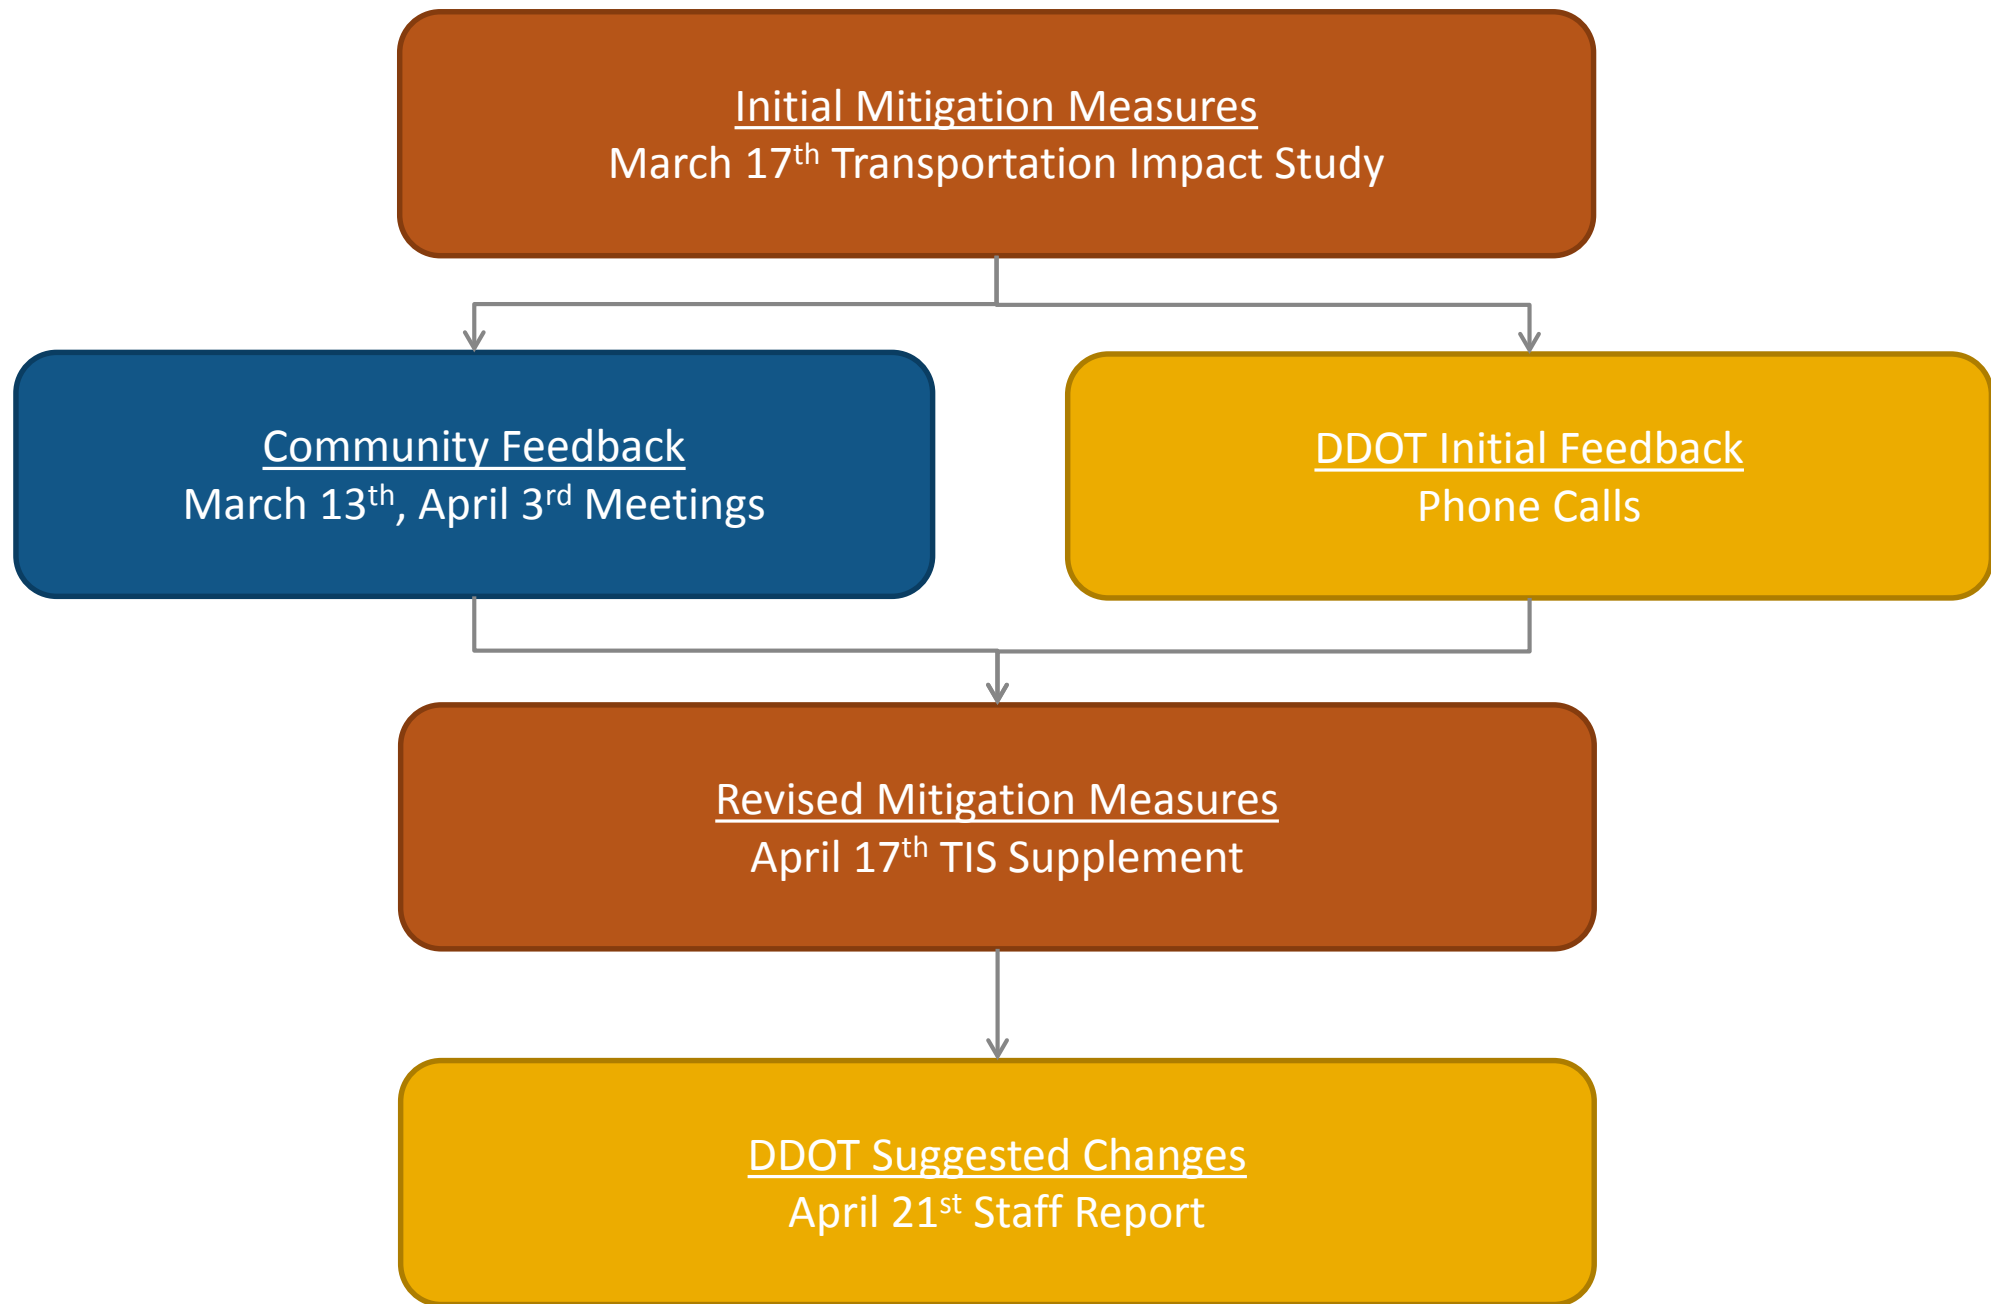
Initial Mitigation Measures
March 17th Transportation Impact Study

Community Feedback
March 13th, April 3rd Meetings

DDOT Initial Feedback
Phone Calls

Revised Mitigation Measures
April 17th TIS Supplement

DDOT Suggested Changes
April 21st Staff Report